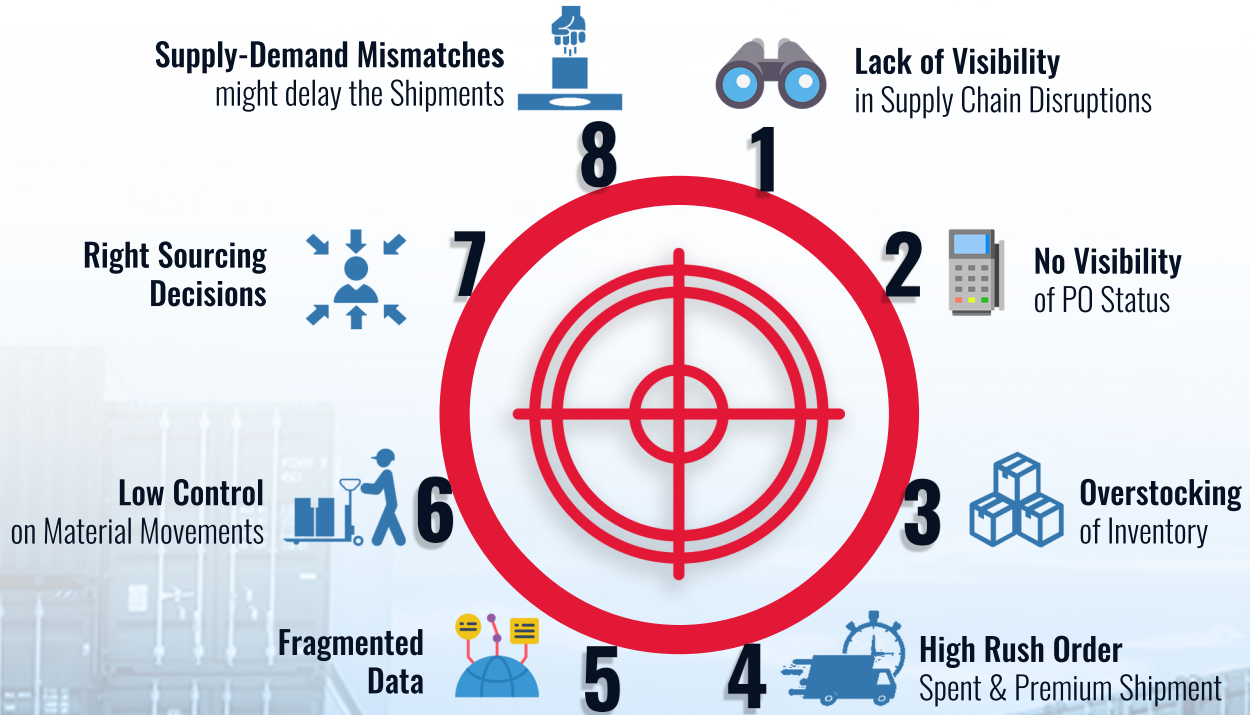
Supply-Demand Mismatches
might delay the Shipments

8

1

Lack of Visibility
in Supply Chain Disruptions

Right Sourcing Decisions

7

2

No Visibility
of PO Status

Low Control
on Material Movements

6

3

Overstocking
of Inventory

Fragmented Data

5

4

High Rush Order
Spent & Premium Shipment